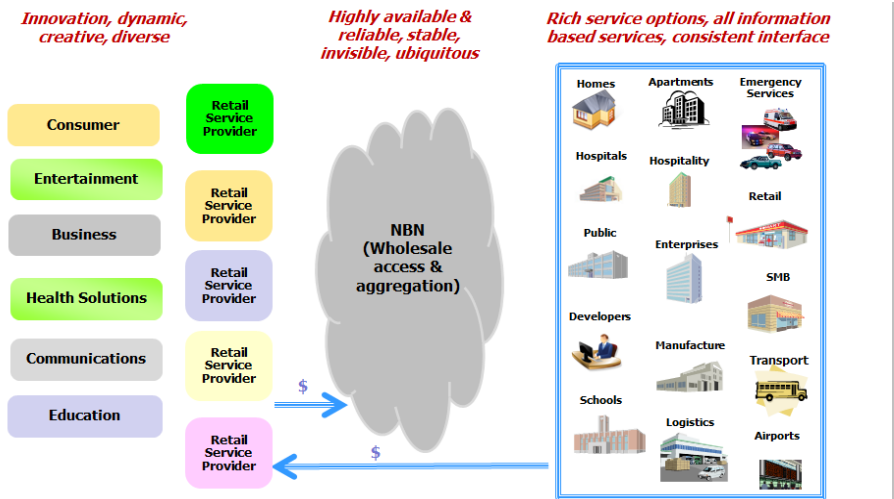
Innovation, dynamic, creative, diverse

Highly available & reliable, stable, invisible, ubiquitous

Rich service options, all information based services, consistent interface

Consumer

Entertainment

Business

Health Solutions

Communications

Education

Retail Service Provider

Retail Service Provider

Retail Service Provider

Retail Service Provider

Retail Service Provider

NBN (Wholesale access & aggregation)

$

$

Homes

Apartments

Emergency Services

Hospitals

Hospitality

Retail

Public

Enterprises

SMB

Developers

Manufacture

Transport

Schools

Logistics

Airports